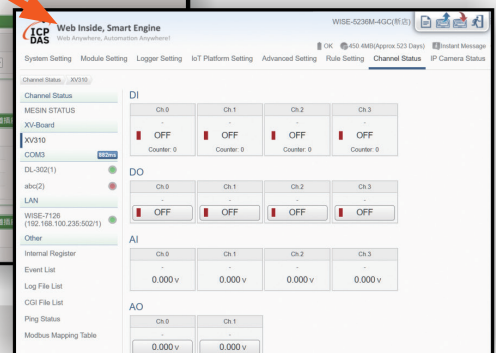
ICP DAS
Web Inside, Smart Engine
Web Anywhere, Automation Anywhere!

WISE-5236M-4GC(新店)

OK 450.4MB(Approx.523 Days) Instant Message

System Setting Module Setting Logger Setting IoT Platform Setting Advanced Setting Rule Setting Channel Status IP Camera Status

Channel Status XV310

Channel Status
MESIN STATUS
XV-Board
XV310
COM3 882ms
DL-302(1)
abc(2)
LAN
WISE-7126 (192.168.100.235:502/1)
Other
Internal Register
Event List
Log File List
CGI File List
Ping Status
Modbus Mapping Table

DI

| Ch.0 | Ch.1 | Ch.2 | Ch.3 |
|---|---|---|---|
| - | - | - | - |
| OFF | OFF | OFF | OFF |
| Counter: 0 | Counter: 0 | Counter: 0 | Counter: 0 |

DO

| Ch.0 | Ch.1 | Ch.2 | Ch.3 |
|---|---|---|---|
| - | - | - | - |
| OFF | OFF | OFF | OFF |

AI

| Ch.0 | Ch.1 | Ch.2 | Ch.3 |
|---|---|---|---|
| - | - | - | - |
| 0.000 v | 0.000 v | 0.000 v | 0.000 v |

AO

| Ch.0 | Ch.1 |
|---|---|
| - | - |
| 0.000 v | 0.000 v |